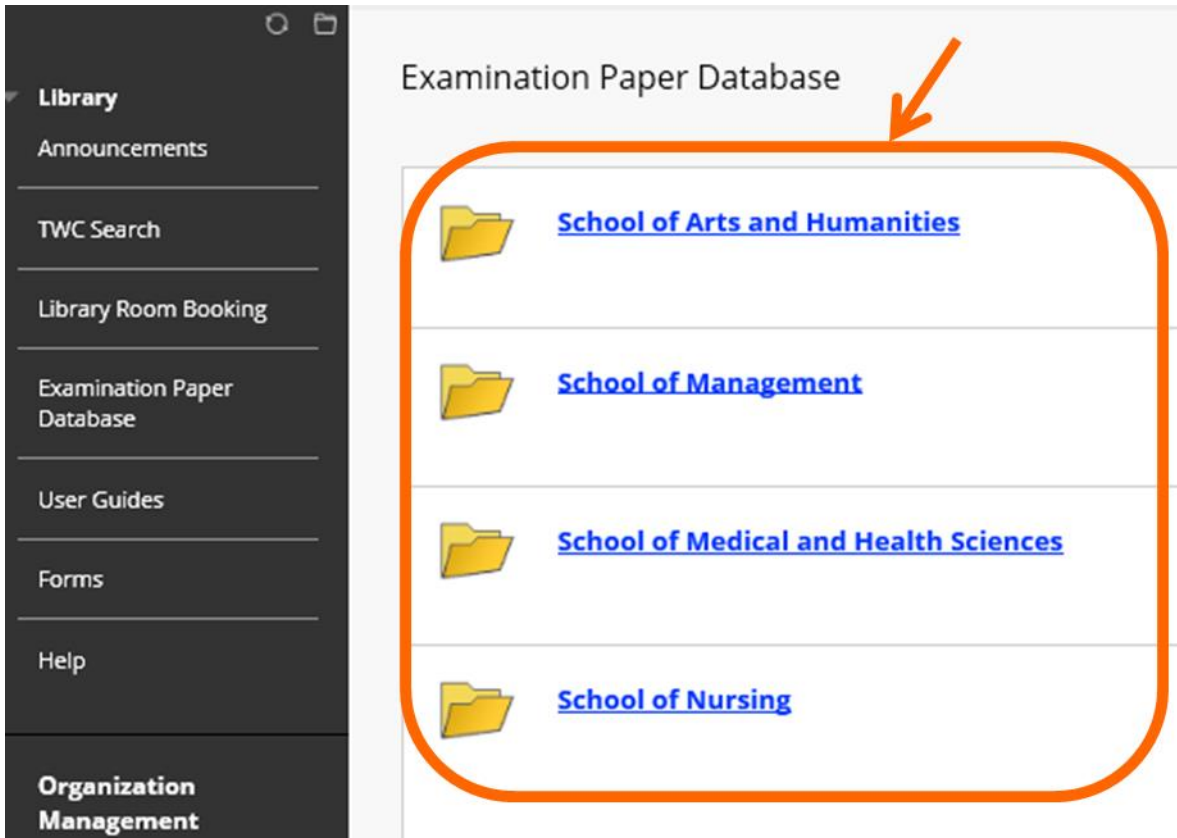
Library

Announcements

TWC Search

Library Room Booking

Examination Paper Database

User Guides

Forms

Help

Organization Management

Examination Paper Database

School of Arts and Humanities

School of Management

School of Medical and Health Sciences

School of Nursing